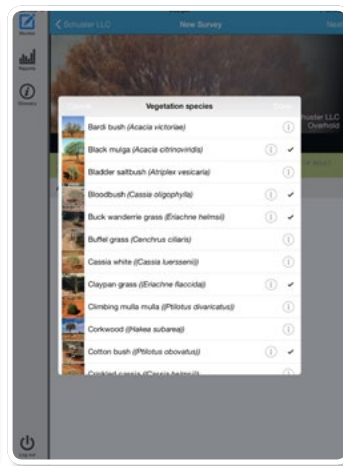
Monitor

Reports

Glossary

Log out

Schuster LLC

New Survey

Next

Cancel

Vegetation species

Done

Bardi bush (*Acacia victoriae*)

Black mulga (*Acacia citrinoviridis*)

Bladder saltbush (*Atriplex vesicaria*)

Bloodbush (*Cassia oligophylla*)

Buck wanderrie grass (*Eriachne helmsii*)

Buffel grass (*Cenchrus ciliaris*)

Cassia white (*(Cassia luerssenii)*)

Claypan grass (*Eriachne flaccida*)

Climbing mulla mulla (*(Ptilotus divaricatus)*)

Corkwood (*Hakea suberea*)

Cotton bush (*(Ptilotus obovatus)*)

Crinkled cassia (*(Cassia helmsii)*)

huster LLC
Overhold